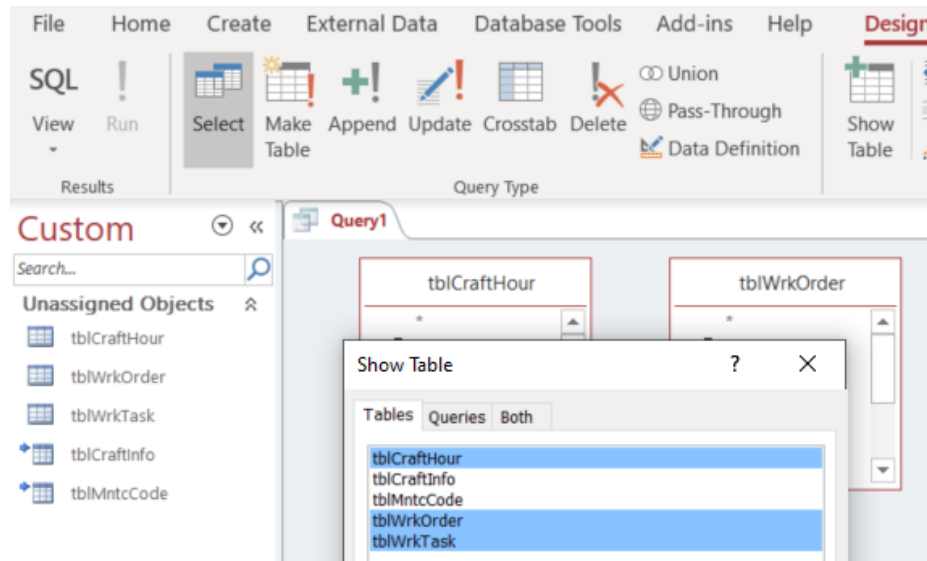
File Home Create External Data Database Tools Add-ins Help Design

SQL View Run

Results

Select Make Table Append Update Crosstab Delete Union Pass-Through Data Definition

Query Type

Show Table

Custom

Search...

Unassigned Objects

tblCraftHour
tblWrkOrder
tblWrkTask
tblCraftInfo
tblMntcCode

Query1

tblCraftHour
*

tblWrkOrder
*

Show Table ? X

Tables Queries Both

tblCraftHour
tblCraftInfo
tblMntcCode
tblWrkOrder
tblWrkTask